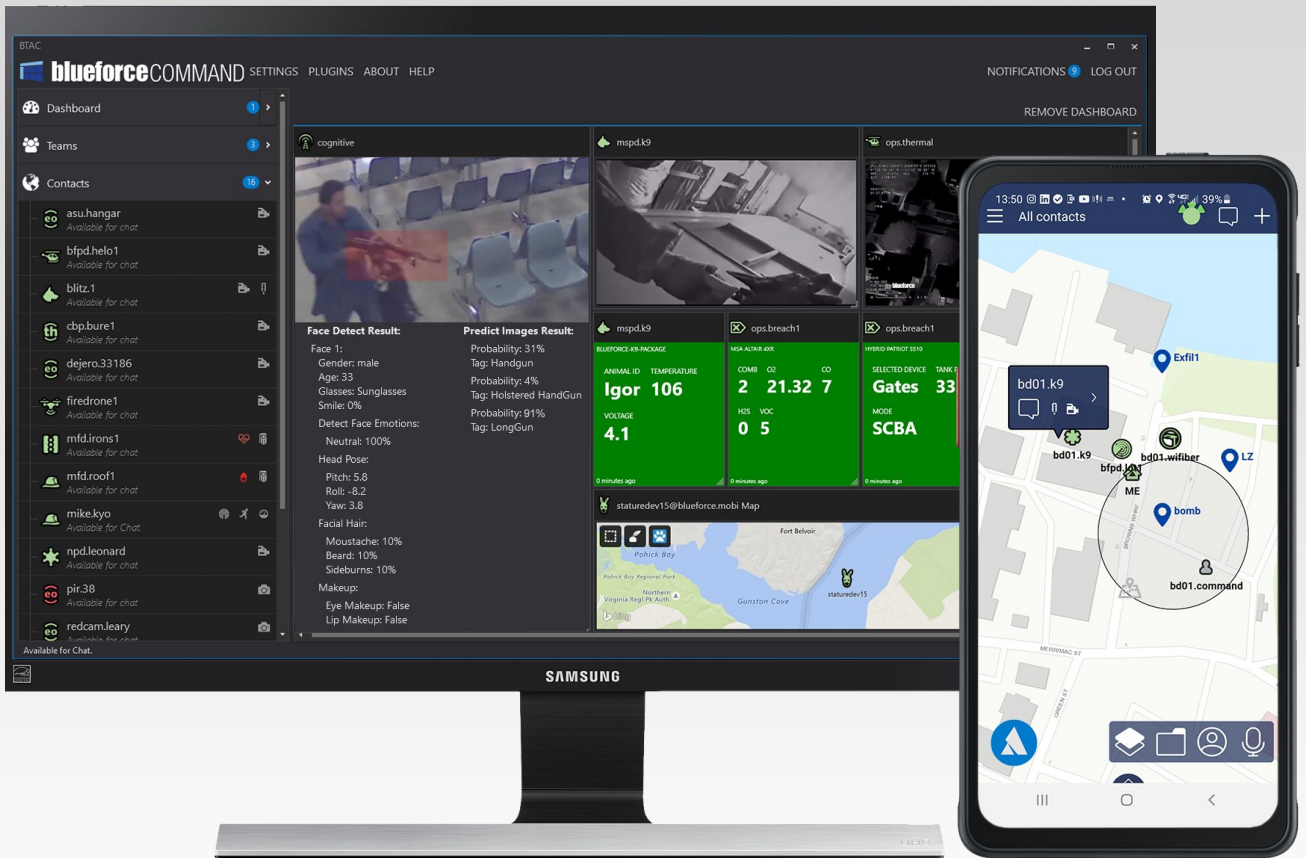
BTAC

blueforceCOMMAND SETTINGS PLUGINS ABOUT HELP

NOTIFICATIONS 9 LOG OUT

Dashboard 1
Teams 3
Contacts 16

asu.hangar
Available for chat
bfpd.helo1
Available for chat
blitz.1
Available for chat
cbp.bure1
Available for chat
dejero.33186
Available for chat
firedrone1
Available for chat
mfd.irons1
Available for chat
mfd.roof1
Available for chat
mike.kyo
Available for Chat
npd.leonard
Available for chat
pir.38
Available for chat
redcam.leary
Available for chat

Available for Chat.

REMOVE DASHBOARD

cognitive

Face Detect Result:
Face 1:
Gender: male
Age: 33
Glasses: Sunglasses
Smile: 0%
Detect Face Emotions:
Neutral: 100%
Head Pose:
Pitch: 5.8
Roll: -8.2
Yaw: 3.8
Facial Hair:
Moustache: 10%
Beard: 10%
Sideburns: 10%
Makeup:
Eye Makeup: False
Lip Makeup: False

Predict Images Result:
Probability: 31%
Tag: Handgun
Probability: 4%
Tag: Holstered HandGun
Probability: 91%
Tag: LongGun

mspd.k9

ops.thermal

mspd.k9
BLUEFORCE-K9-PACKAGE
ANIMAL ID Igor
TEMPERATURE 106
VOLTAGE 4.1
0 minutes ago

ops.breach1
MSA ALTAIR 4XR
COMB 2
O2 21.32
CO 7
H2S 0
VOC 5
0 minutes ago

ops.breach1
HYBRID PATROT SS10
SELECTED DEVICE Gates
TANK 33
MODE SCBA
0 minutes ago

staturedev15@blueforce.mobi Map
Fort Belvoir
Pohick Bay
Pohick Bay Regional Park
Northern Virginia Regl Pk Auth
Gunston Cove
staturedev15

SAMSUNG

13:50 39%
All contacts
bd01.k9
Exfil1
bd01.k9
bfpd.k9
bd01.wifiber
LZ
ME
bomb
bd01.command
MERRIMAC ST